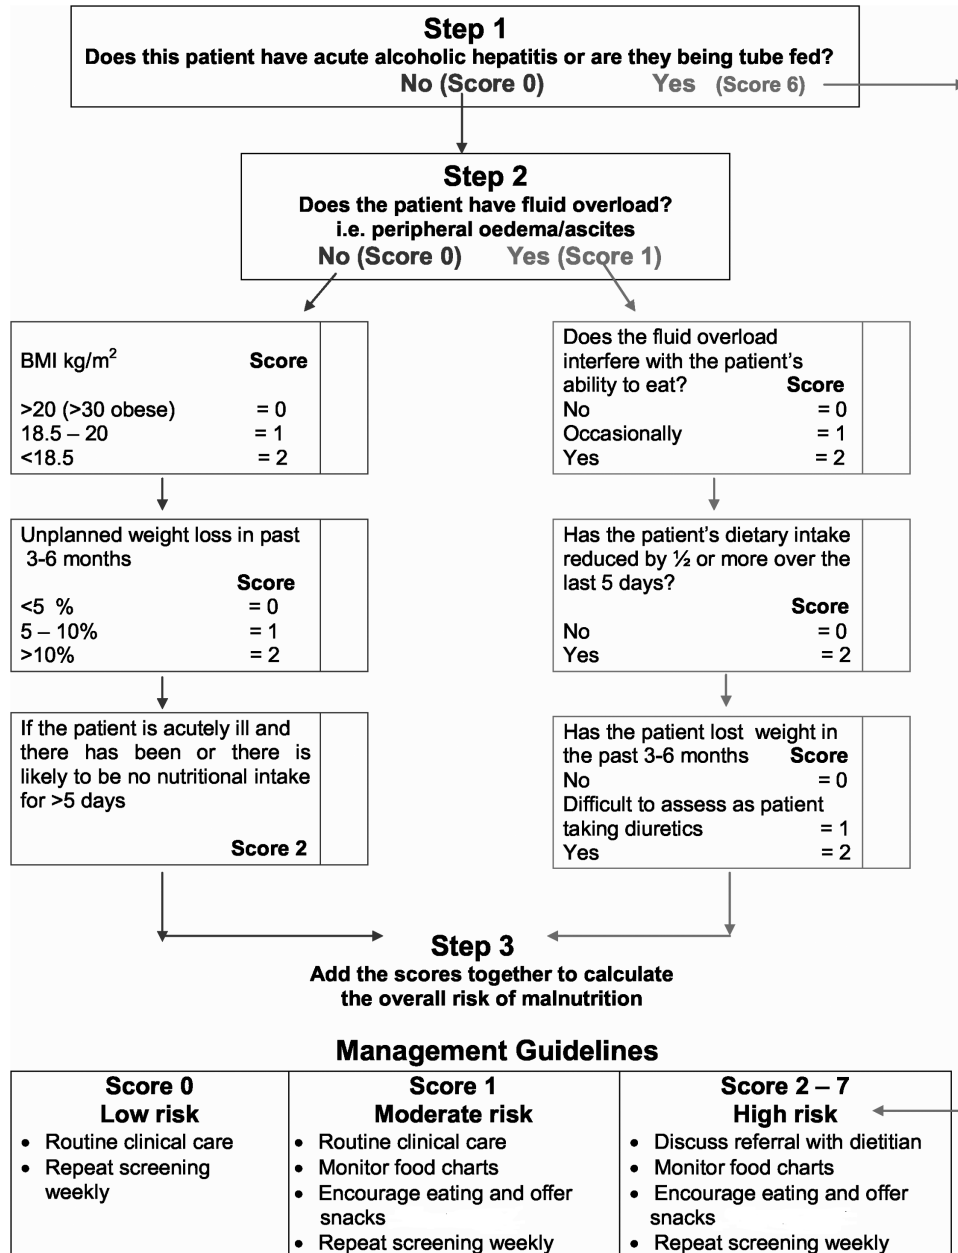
**Step 1**
**Does this patient have acute alcoholic hepatitis or are they being tube fed?**
**No (Score 0)** **Yes (Score 6)**

**Step 2**
**Does the patient have fluid overload?**
**i.e. peripheral oedema/ascites**
**No (Score 0)** **Yes (Score 1)**

| BMI kg/m$^2$ | **Score** |
|---|---|
| >20 (>30 obese) | = 0 |
| 18.5 – 20 | = 1 |
| <18.5 | = 2 |

| Unplanned weight loss in past 3-6 months | **Score** |
|---|---|
| <5 % | = 0 |
| 5 – 10% | = 1 |
| >10% | = 2 |

If the patient is acutely ill and there has been or there is likely to be no nutritional intake for >5 days

**Score 2**

| Does the fluid overload interfere with the patient's ability to eat? | **Score** |
|---|---|
| No | = 0 |
| Occasionally | = 1 |
| Yes | = 2 |

| Has the patient's dietary intake reduced by ½ or more over the last 5 days? | **Score** |
|---|---|
| No | = 0 |
| Yes | = 2 |

| Has the patient lost weight in the past 3-6 months | **Score** |
|---|---|
| No | = 0 |
| Difficult to assess as patient taking diuretics | = 1 |
| Yes | = 2 |

**Step 3**
**Add the scores together to calculate the overall risk of malnutrition**

**Management Guidelines**

| **Score 0** **Low risk** | **Score 1** **Moderate risk** | **Score 2 – 7** **High risk** |
|---|---|---|
| • Routine clinical care • Repeat screening weekly | • Routine clinical care • Monitor food charts • Encourage eating and offer snacks • Repeat screening weekly | • Discuss referral with dietitian • Monitor food charts • Encourage eating and offer snacks • Repeat screening weekly |